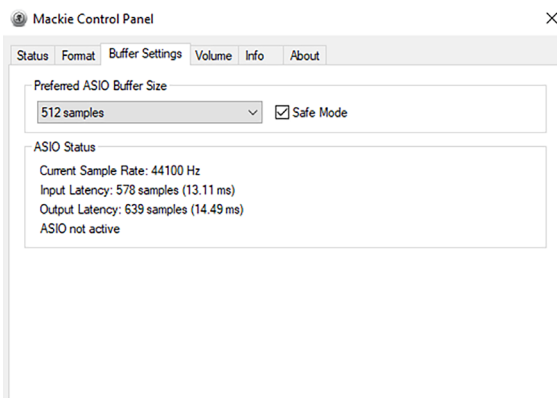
Mackie Control Panel

Status Format Buffer Settings Volume Info About

Preferred ASIO Buffer Size

512 samples

Safe Mode

ASIO Status

Current Sample Rate: 44100 Hz
Input Latency: 578 samples (13.11 ms)
Output Latency: 639 samples (14.49 ms)
ASIO not active